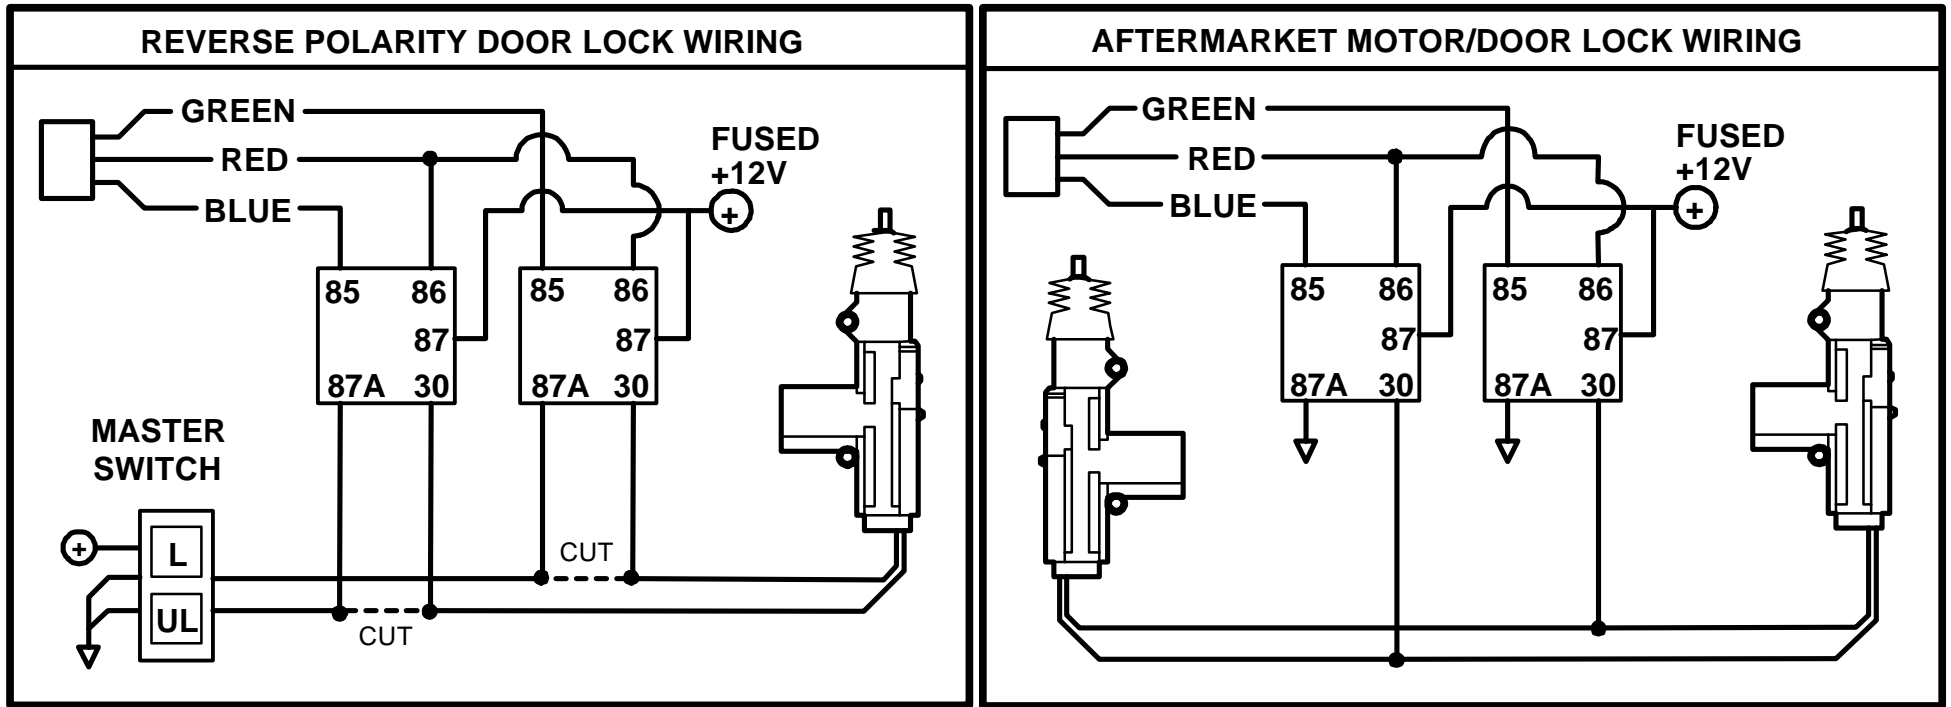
REVERSE POLARITY DOOR LOCK WIRING

GREEN
RED
BLUE

FUSED +12V

85 86
87
87A 30

85 86
87
87A 30

MASTER SWITCH

L
UL

CUT
CUT

AFTERMARKET MOTOR/DOOR LOCK WIRING

GREEN
RED
BLUE

FUSED +12V

85 86
87
87A 30

85 86
87
87A 30